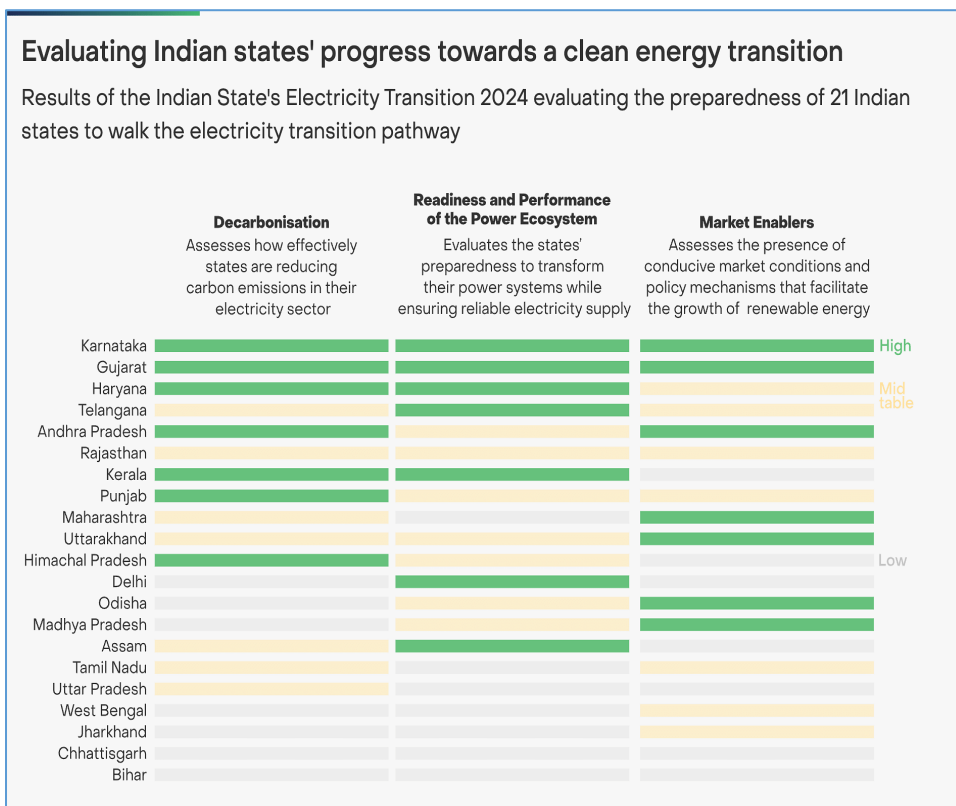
Evaluating Indian states' progress towards a clean energy transition

Results of the Indian State's Electricity Transition 2024 evaluating the preparedness of 21 Indian states to walk the electricity transition pathway

**Decarbonisation**
Assesses how effectively states are reducing carbon emissions in their electricity sector

**Readiness and Performance of the Power Ecosystem**
Evaluates the states' preparedness to transform their power systems while ensuring reliable electricity supply

**Market Enablers**
Assesses the presence of conducive market conditions and policy mechanisms that facilitate the growth of renewable energy

Karnataka
Gujarat
Haryana
Telangana
Andhra Pradesh
Rajasthan
Kerala
Punjab
Maharashtra
Uttarakhand
Himachal Pradesh
Delhi
Odisha
Madhya Pradesh
Assam
Tamil Nadu
Uttar Pradesh
West Bengal
Jharkhand
Chhattisgarh
Bihar

High
Mid table
Low